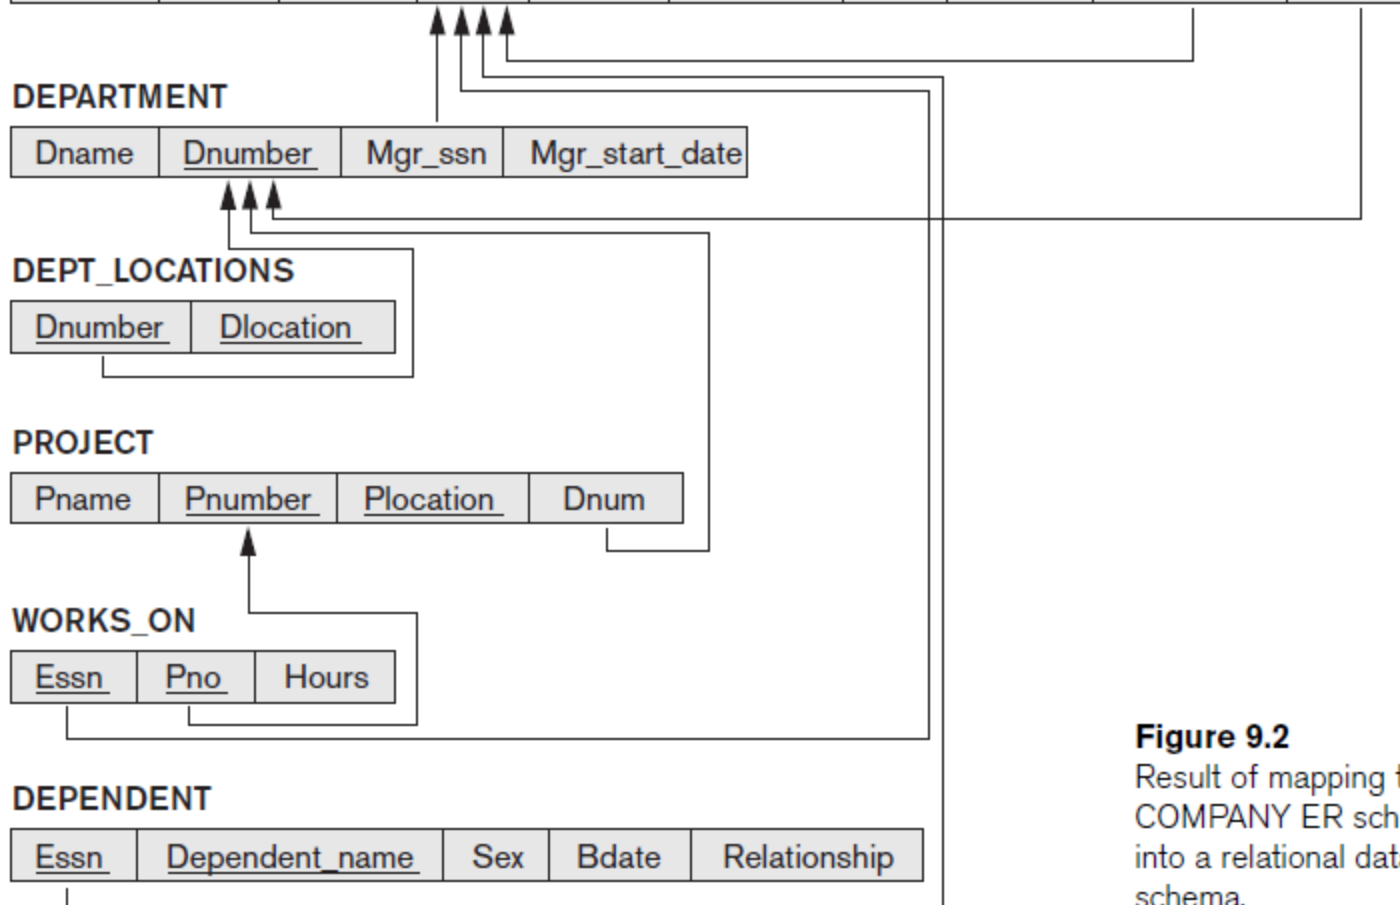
DEPARTMENT

| Dname | Dnumber | Mgr_ssn | Mgr_start_date |
|---|---|---|---|

DEPT_LOCATIONS

| Dnumber | Dlocation |
|---|---|

PROJECT

| Pname | Pnumber | Plocation | Dnum |
|---|---|---|---|

WORKS_ON

| Essn | Pno | Hours |
|---|---|---|

DEPENDENT

| Essn | Dependent_name | Sex | Bdate | Relationship |
|---|---|---|---|---|

Figure 9.2
Result of mapping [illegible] COMPANY ER sch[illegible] into a relational dat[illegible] schema.